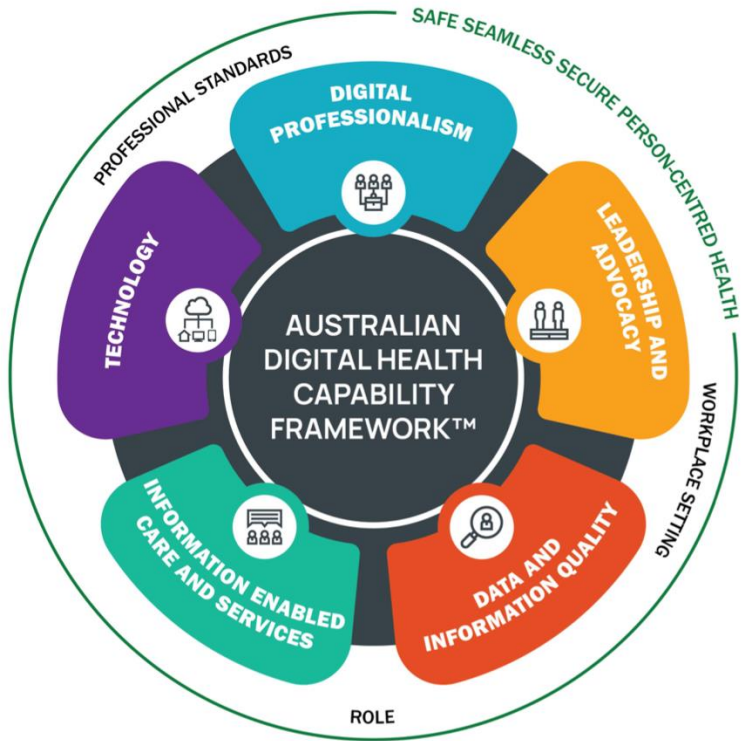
SAFE SEAMLESS SECURE PERSON-CENTRED HEALTH

PROFESSIONAL STANDARDS

DIGITAL PROFESSIONALISM

LEADERSHIP AND ADVOCACY

DATA AND INFORMATION QUALITY

INFORMATION ENABLED CARE AND SERVICES

TECHNOLOGY

AUSTRALIAN DIGITAL HEALTH CAPABILITY FRAMEWORK™

WORKPLACE SETTING

ROLE